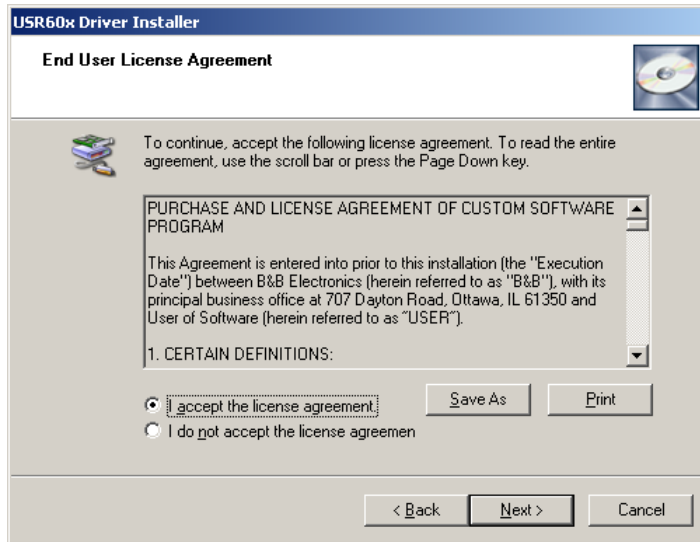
USR60x Driver Installer

End User License Agreement

To continue, accept the following license agreement. To read the entire agreement, use the scroll bar or press the Page Down key.

PURCHASE AND LICENSE AGREEMENT OF CUSTOM SOFTWARE PROGRAM

This Agreement is entered into prior to this installation (the "Execution Date") between B&B Electronics (herein referred to as "B&B"), with its principal business office at 707 Dayton Road, Ottawa, IL 61350 and User of Software (herein referred to as "USER").

1. CERTAIN DEFINITIONS:

I accept the license agreement.
I do not accept the license agreemen

Save As
Print

< Back
Next >
Cancel